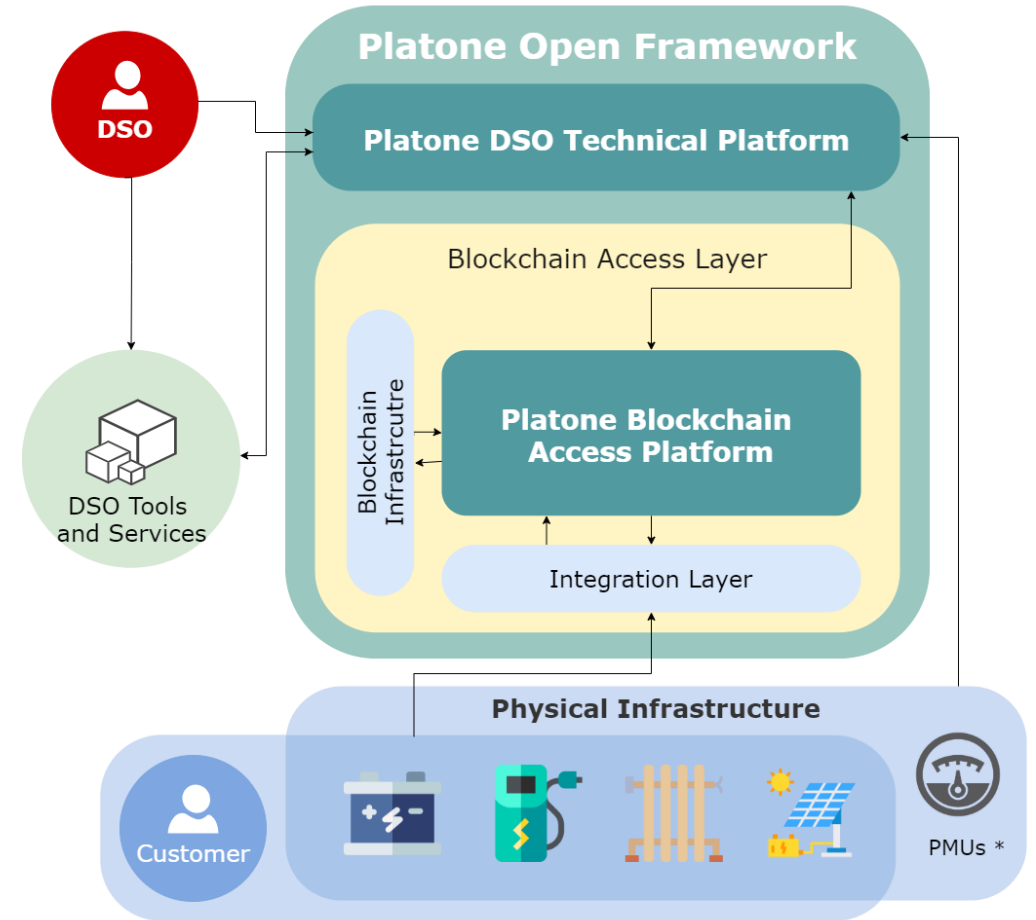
Platone Open Framework

DSO

Platone DSO Technical Platform

Blockchain Access Layer

Blockchain Infrastrcutre

Platone Blockchain Access Platform

DSO Tools and Services

Integration Layer

Physical Infrastructure

Customer

PMUs *